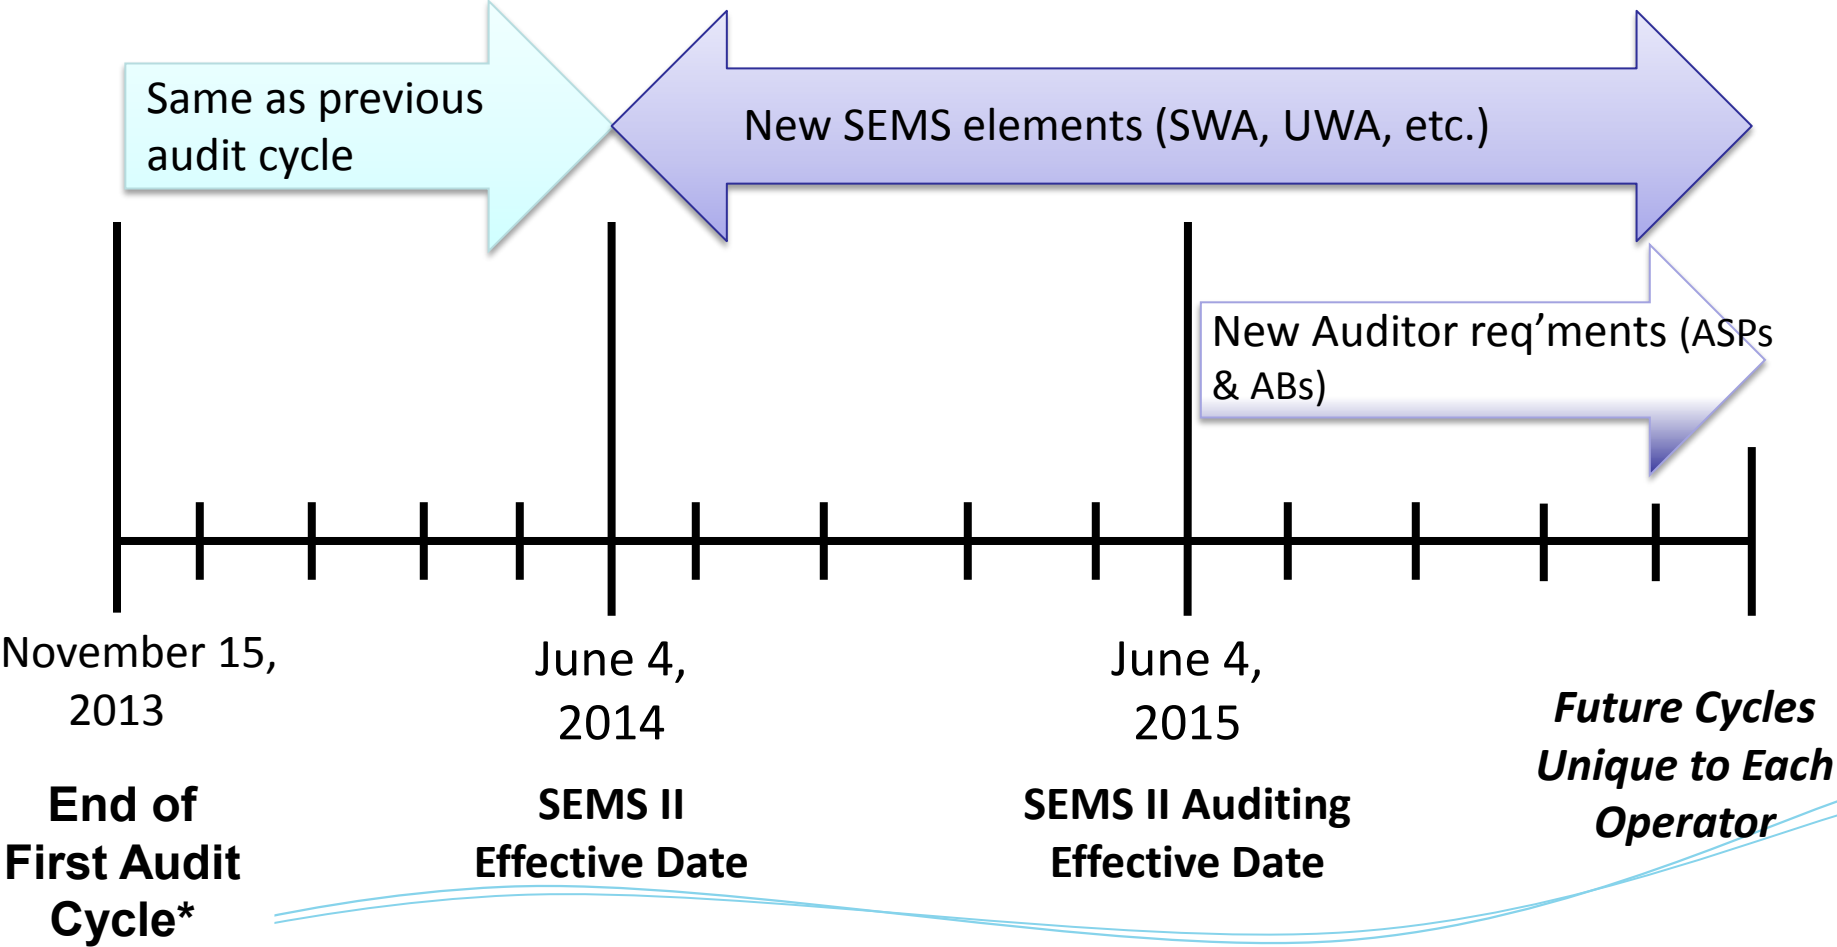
Same as previous audit cycle

New SEMS elements (SWA, UWA, etc.)

New Auditor req'ments (ASPs & ABs)

November 15, 2013

End of First Audit Cycle*

June 4, 2014

SEMS II Effective Date

June 4, 2015

SEMS II Auditing Effective Date

Future Cycles Unique to Each Operator